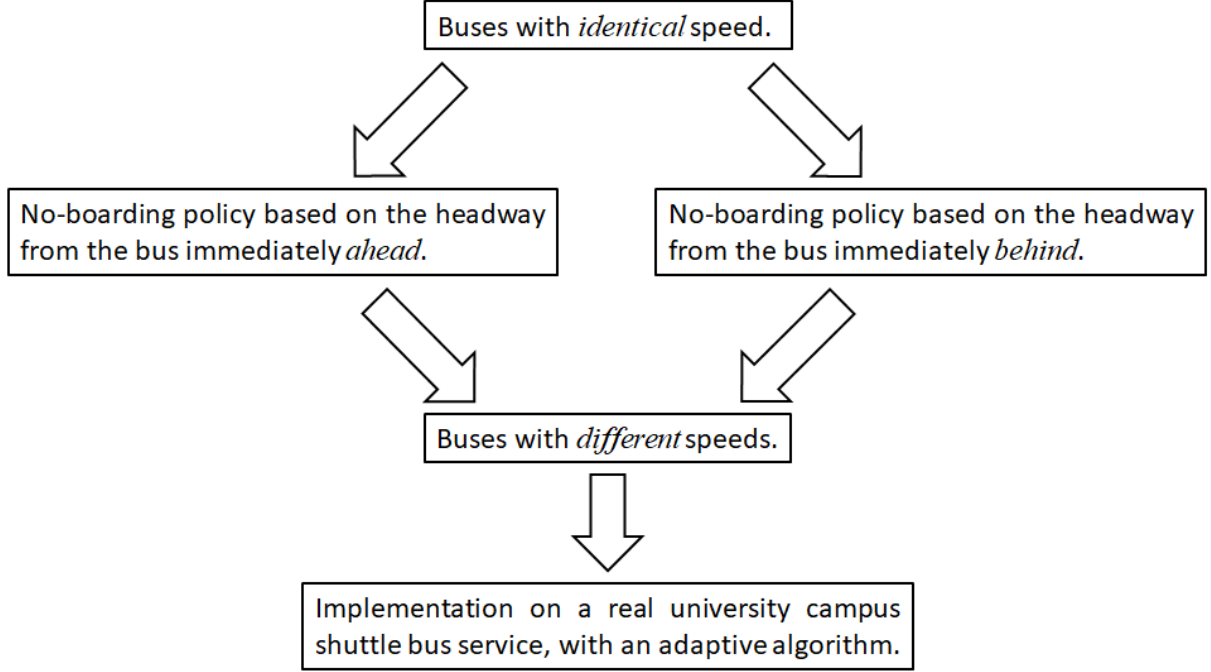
Buses with identical speed.

No-boarding policy based on the headway from the bus immediately ahead.

No-boarding policy based on the headway from the bus immediately behind.

Buses with different speeds.

Implementation on a real university campus shuttle bus service, with an adaptive algorithm.